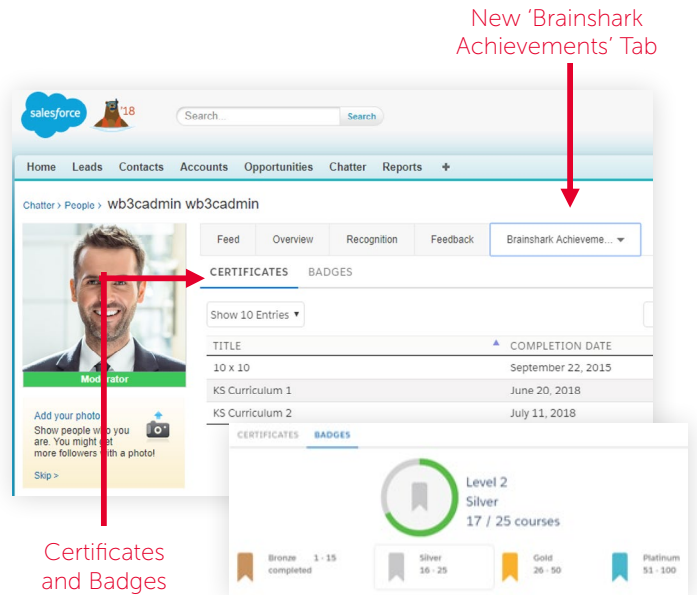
New 'Brainshark Achievements' Tab

salesforce '18

Search...
Search

Home Leads Contacts Accounts Opportunities Chatter Reports +

Chatter › People › wb3cadmin wb3cadmin

Feed Overview Recognition Feedback Brainshark Achieveme... ▾

CERTIFICATES BADGES

Show 10 Entries ▾

| TITLE | COMPLETION DATE |
|---|---|
| 10 x 10 | September 22, 2015 |
| KS Curriculum 1 | June 20, 2018 |
| KS Curriculum 2 | July 11, 2018 |

Moderator

Add your photo
Show people who you are. You might get more followers with a photo!
Skip >

CERTIFICATES BADGES

Level 2
Silver
17 / 25 courses

Bronze 1 - 15 completed
Silver 16 - 25
Gold 26 - 50
Platinum 51 - 100

Certificates and Badges